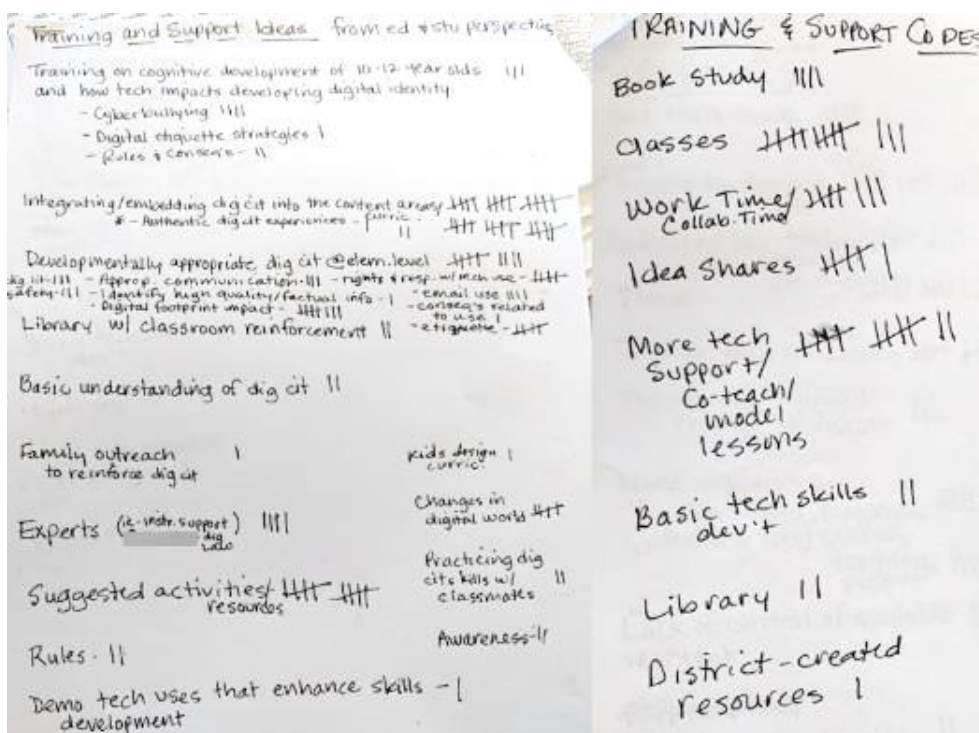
Training and Support Ideas from ed + stu perspectiv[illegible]

Training on cognitive development of 10-12 year olds ||| and how tech impacts developing digital identity
- Cyberbullying ||||
- Digital etiquette strategies |
- Rules & Conseq's - ||

Integrating/embedding dig cit into the content areas ~~||||~~ ~~||||~~ ~~||||~~
* - Authentic dig cit experiences - curric - || ~~||||~~ ~~||||~~ ~~||||~~

Developmentally appropriate dig cit @ elem. level ~~||||~~ ||||
dig lit - ||| - Approp. communication - ||| - rights & resp. w/ tech use - ~~||||~~
safety - || - Identify high quality/factual info - | - email use ||||
- Digital footprint impact - ~~||||~~ ||| - conseq's related to use |
- etiquette - ~~||||~~

Library w/ classroom reinforcement ||

Basic understanding of dig cit ||

Family outreach to reinforce dig cit |

kids design curric |

Changes in digital world ~~||||~~

Experts (ie. instr. support) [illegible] dig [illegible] ||||

Practicing dig cit skills w/ classmates ||

Suggested activities/resources ~~||||~~ ~~||||~~

Awareness - ||

Rules - ||

Demo tech uses that enhance skills development - |

TRAINING & SUPPORT CODES

Book Study ||||

Classes ~~||||~~ ~~||||~~ |||

Work Time/Collab. Time ~~||||~~ |||

Idea Shares ~~||||~~ |

More tech support/ Co-teach/ model lessons ~~||||~~ ~~||||~~ ||

Basic tech skills dev't ||

Library ||

District-created resources |